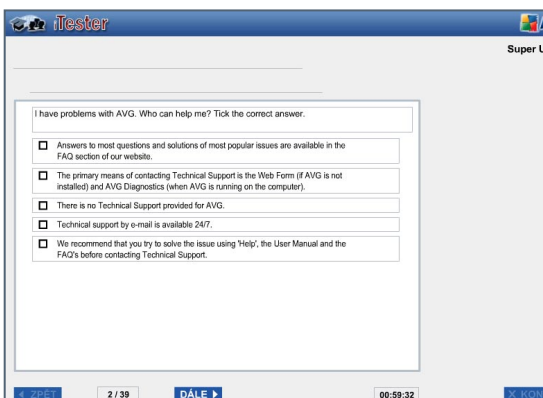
iTester

Super U

I have problems with AVG. Who can help me? Tick the correct answer.

Answers to most questions and solutions of most popular issues are available in the FAQ section of our website.

The primary means of contacting Technical Support is the Web Form (if AVG is not installed) and AVG Diagnostics (when AVG is running on the computer).

There is no Technical Support provided for AVG.

Technical support by e-mail is available 24/7.

We recommend that you try to solve the issue using 'Help', the User Manual and the FAQ's before contacting Technical Support.

ZPĚT 2 / 39 DÁLE 00:59:32 KON